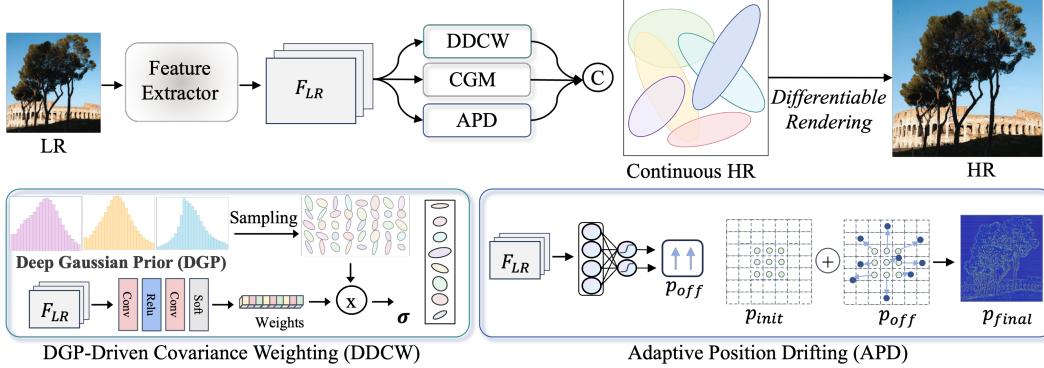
LR

Feature Extractor

$F_{LR}$

DDCW

CGM

APD

C

Continuous HR

Differentiable Rendering

HR

Sampling

Deep Gaussian Prior (DGP)

$F_{LR}$

Conv

Relu

Conv

Soft

Weights

x

$\sigma$

DGP-Driven Covariance Weighting (DDCW)

$F_{LR}$

$p_{off}$

$p_{init}$

+

$p_{off}$

$p_{final}$

Adaptive Position Drifting (APD)